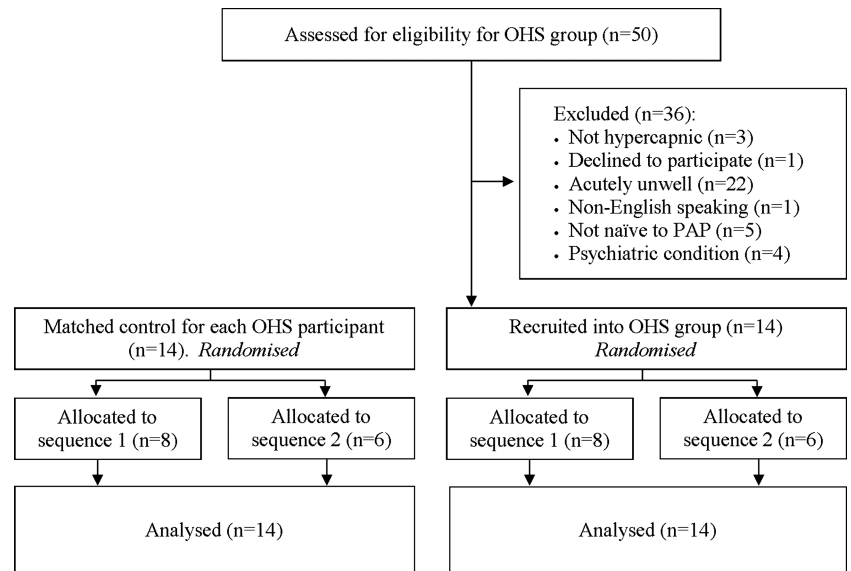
Assessed for eligibility for OHS group (n=50)

Excluded (n=36):
- Not hypercapnic (n=3)
- Declined to participate (n=1)
- Acutely unwell (n=22)
- Non-English speaking (n=1)
- Not naïve to PAP (n=5)
- Psychiatric condition (n=4)

Matched control for each OHS participant (n=14). *Randomised*

Recruited into OHS group (n=14) *Randomised*

Allocated to sequence 1 (n=8)

Allocated to sequence 2 (n=6)

Allocated to sequence 1 (n=8)

Allocated to sequence 2 (n=6)

Analysed (n=14)

Analysed (n=14)